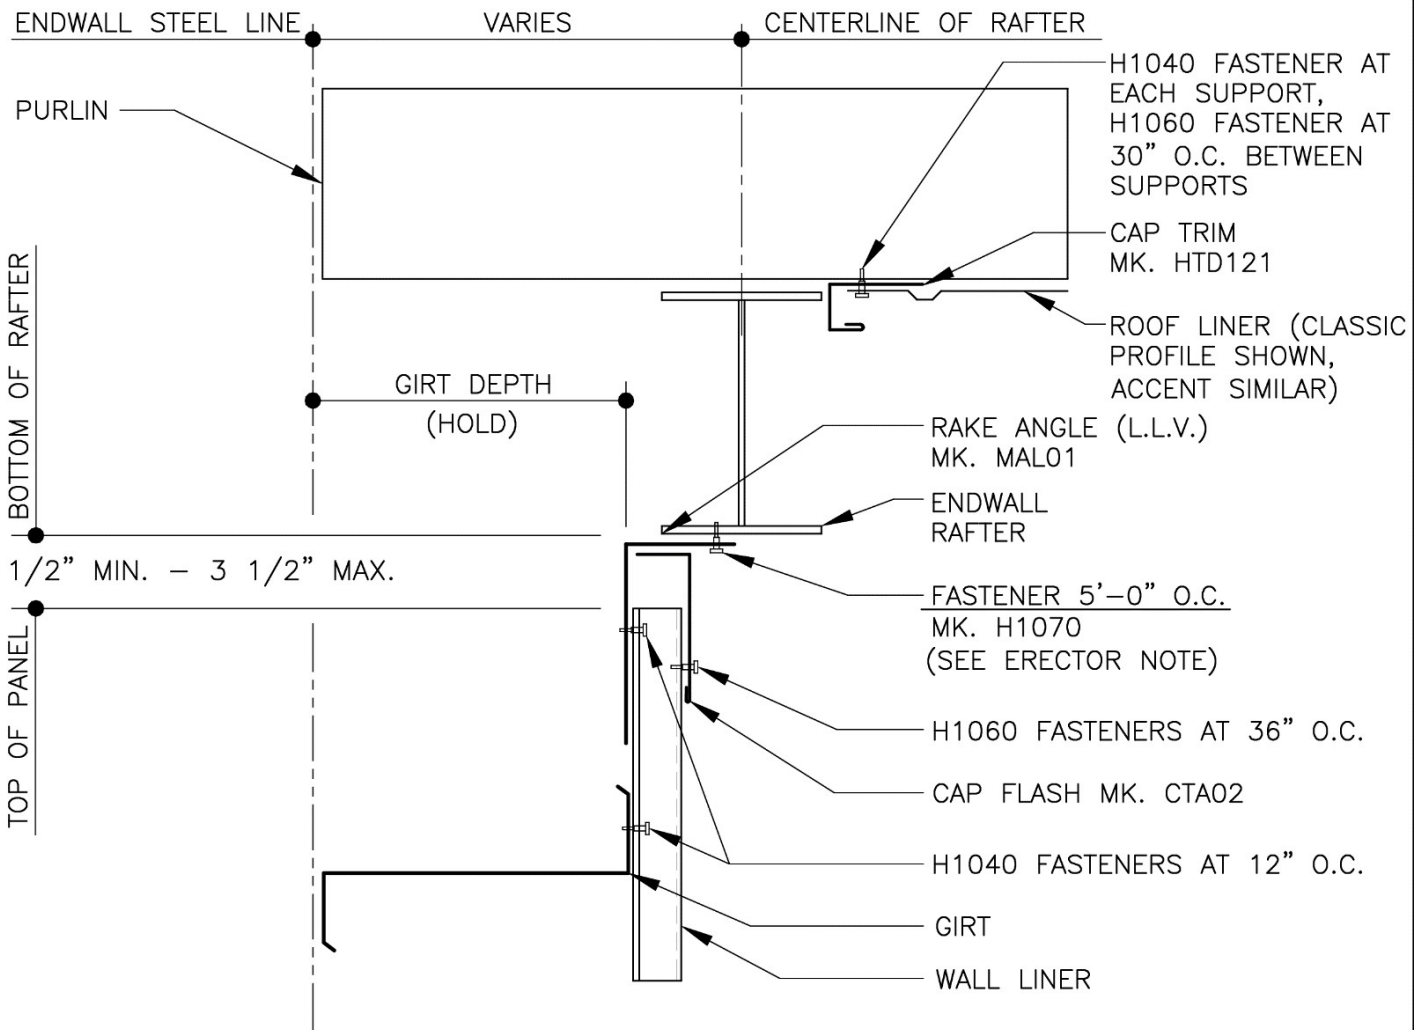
ENDWALL STEEL LINE

VARIES

CENTERLINE OF RAFTER

PURLIN

H1040 FASTENER AT EACH SUPPORT, H1060 FASTENER AT 30" O.C. BETWEEN SUPPORTS

CAP TRIM MK. HTD121

ROOF LINER (CLASSIC PROFILE SHOWN, ACCENT SIMILAR)

BOTTOM OF RAFTER

GIRT DEPTH (HOLD)

RAKE ANGLE (L.L.V.) MK. MAL01

ENDWALL RAFTER

1/2" MIN. – 3 1/2" MAX.

FASTENER 5'–0" O.C. MK. H1070 (SEE ERECTOR NOTE)

TOP OF PANEL

H1060 FASTENERS AT 36" O.C.

CAP FLASH MK. CTA02

H1040 FASTENERS AT 12" O.C.

GIRT

WALL LINER